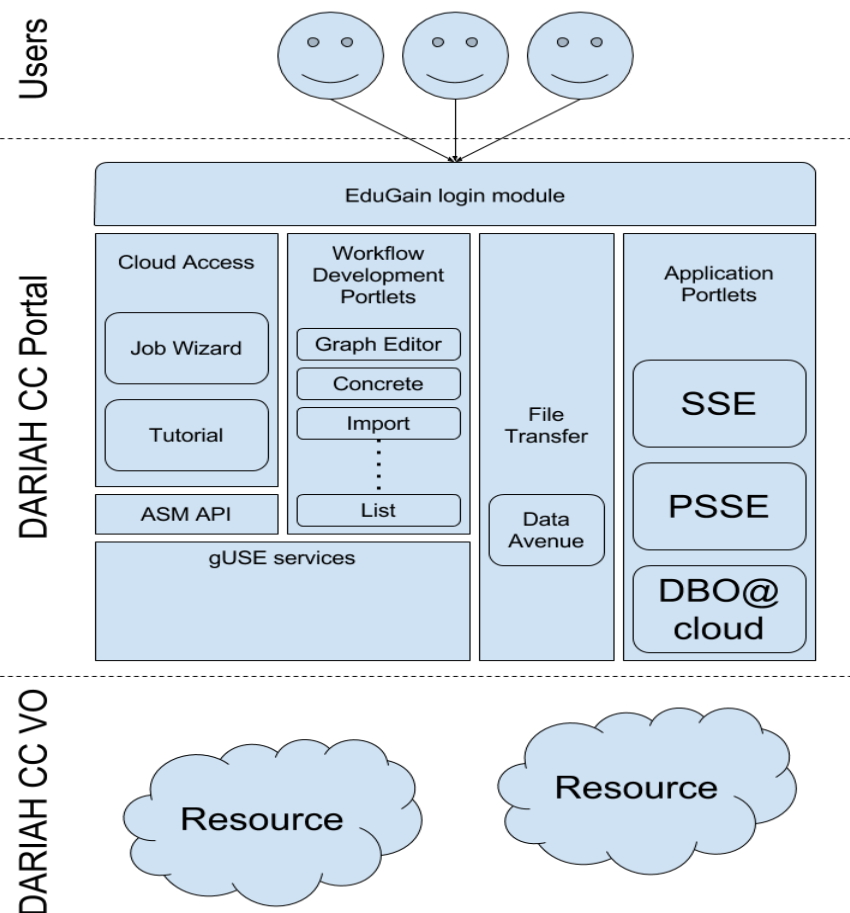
Users

DARIAH CC Portal

EduGain login module

Cloud Access

Job Wizard

Tutorial

ASM API

Workflow Development Portlets

Graph Editor

Concrete

Import

List

gUSE services

File Transfer

Data Avenue

Application Portlets

SSE

PSSE

DBO@ cloud

DARIAH CC VO

Resource

Resource